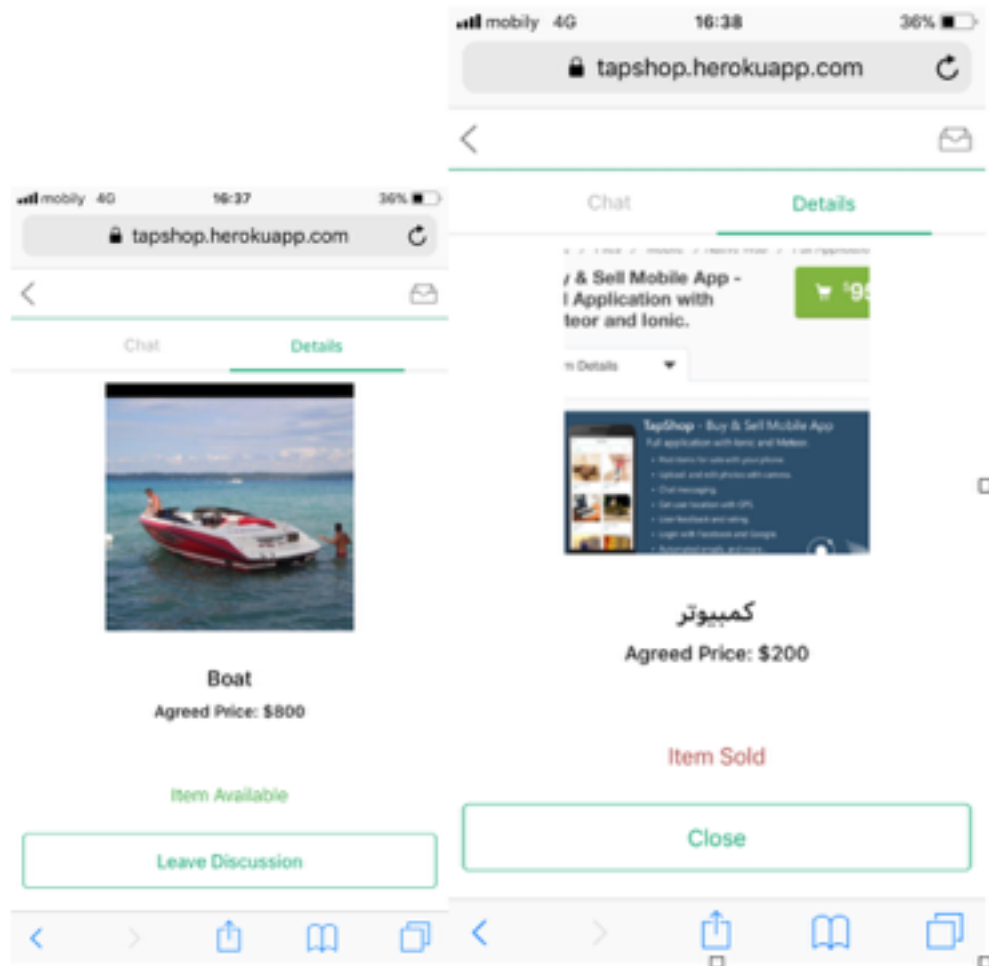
mobily 4G 16:37 36%

tapshop.herokuapp.com

Chat

Details

Boat

Agreed Price: $800

Item Available

Leave Discussion

mobily 4G 16:38 36%

tapshop.herokuapp.com

Chat

Details

y & Sell Mobile App - l Application with teor and Ionic.

$95

n Details

TapShop - Buy & Sell Mobile App

Full application with Ionic and Meteor.

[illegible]

كمبيوتر

Agreed Price: $200

Item Sold

Close